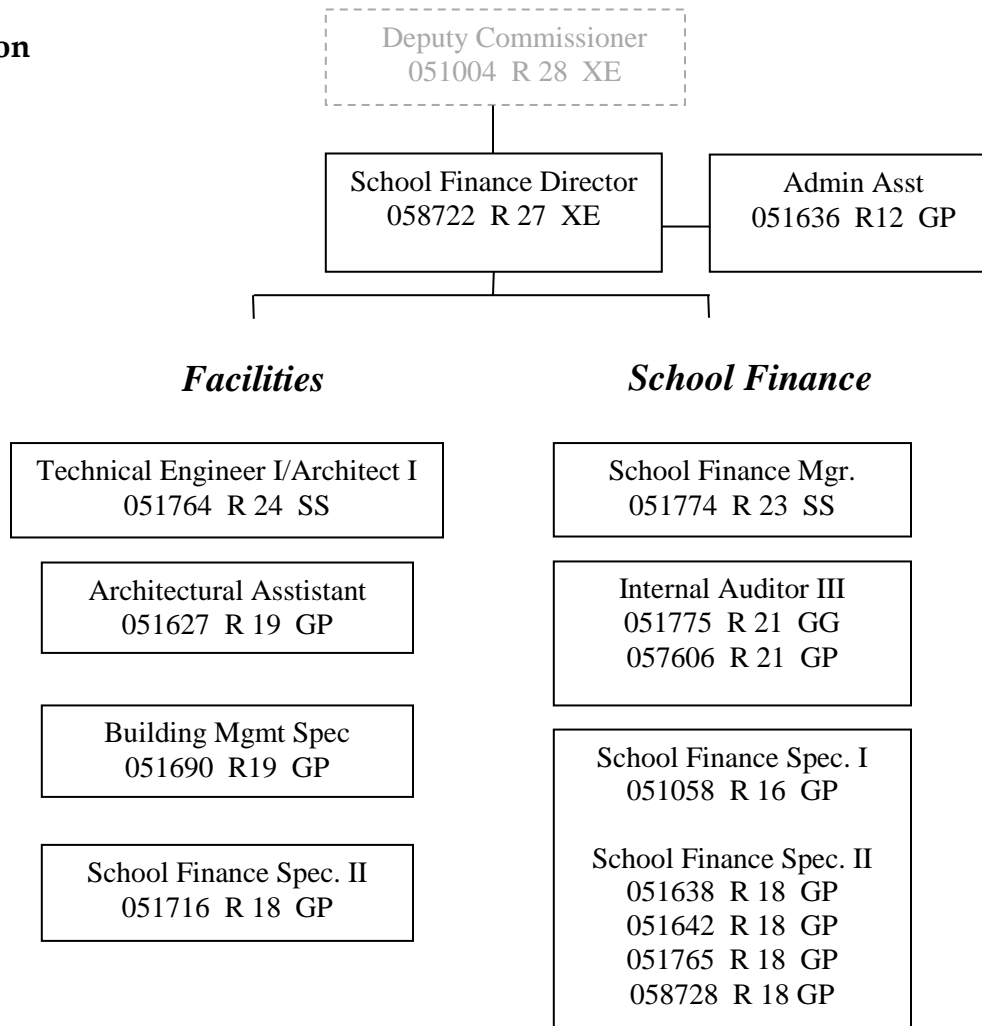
on

Deputy Commissioner
051004 R 28 XE

School Finance Director
058722 R 27 XE

Admin Asst
051636 R12 GP

Facilities

School Finance

Technical Engineer I/Architect I
051764 R 24 SS

Architectural Asststistant
051627 R 19 GP

Building Mgmt Spec
051690 R19 GP

School Finance Spec. II
051716 R 18 GP

School Finance Mgr.
051774 R 23 SS

Internal Auditor III
051775 R 21 GG
057606 R 21 GP

School Finance Spec. I
051058 R 16 GP

School Finance Spec. II
051638 R 18 GP
051642 R 18 GP
051765 R 18 GP
058728 R 18 GP